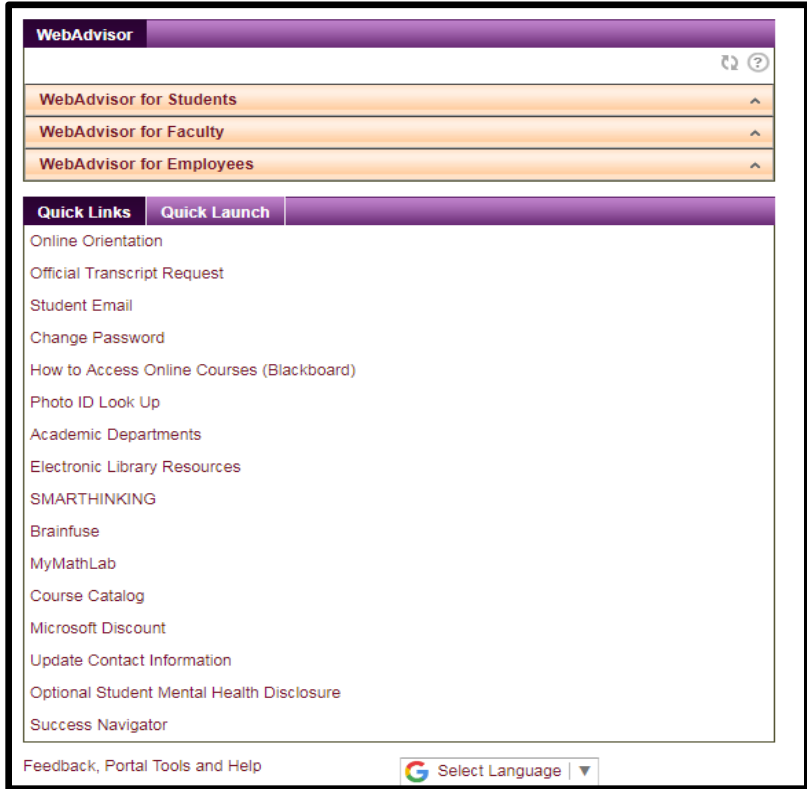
WebAdvisor

WebAdvisor for Students

WebAdvisor for Faculty

WebAdvisor for Employees

Quick Links | Quick Launch

Online Orientation

Official Transcript Request

Student Email

Change Password

How to Access Online Courses (Blackboard)

Photo ID Look Up

Academic Departments

Electronic Library Resources

SMARTHINKING

Brainfuse

MyMathLab

Course Catalog

Microsoft Discount

Update Contact Information

Optional Student Mental Health Disclosure

Success Navigator

Feedback, Portal Tools and Help

Select Language